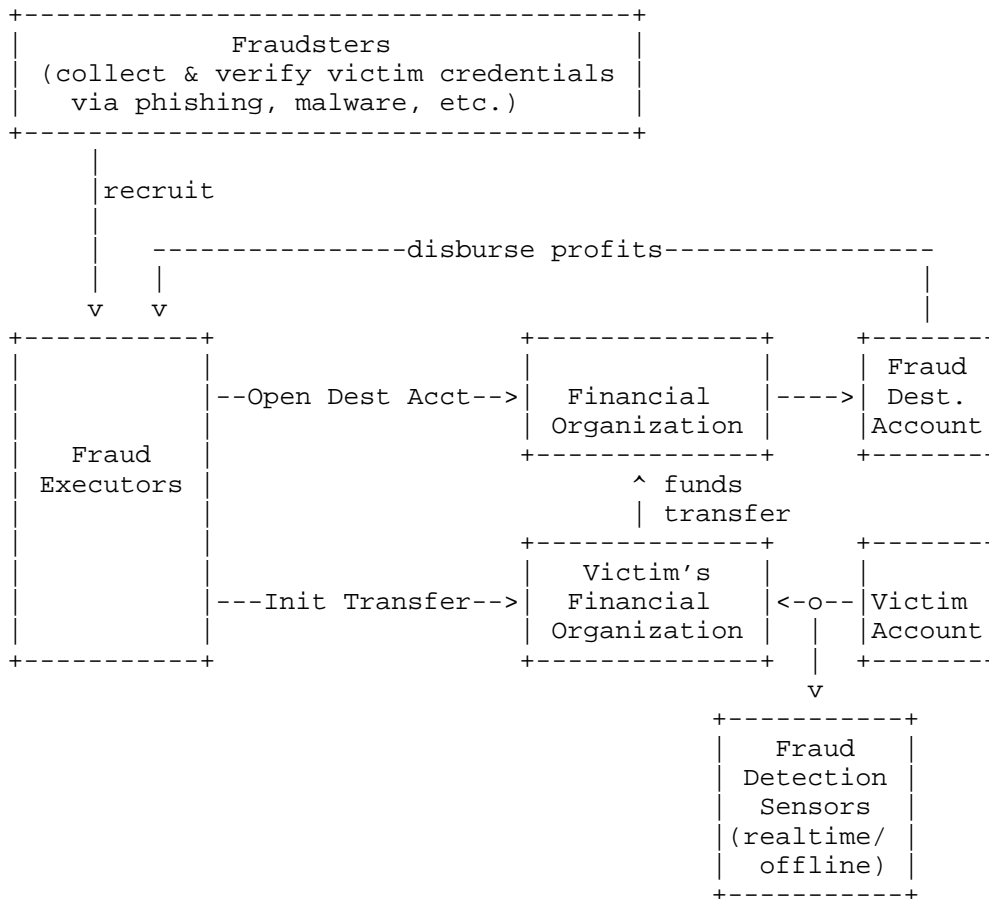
Fraudsters
(collect & verify victim credentials via phishing, malware, etc.)

recruit

disburse profits

Fraud Executors

Open Dest Acct

Financial Organization

Fraud Dest. Account

funds transfer

Init Transfer

Victim's Financial Organization

Victim Account

Fraud Detection Sensors (realtime/ offline)